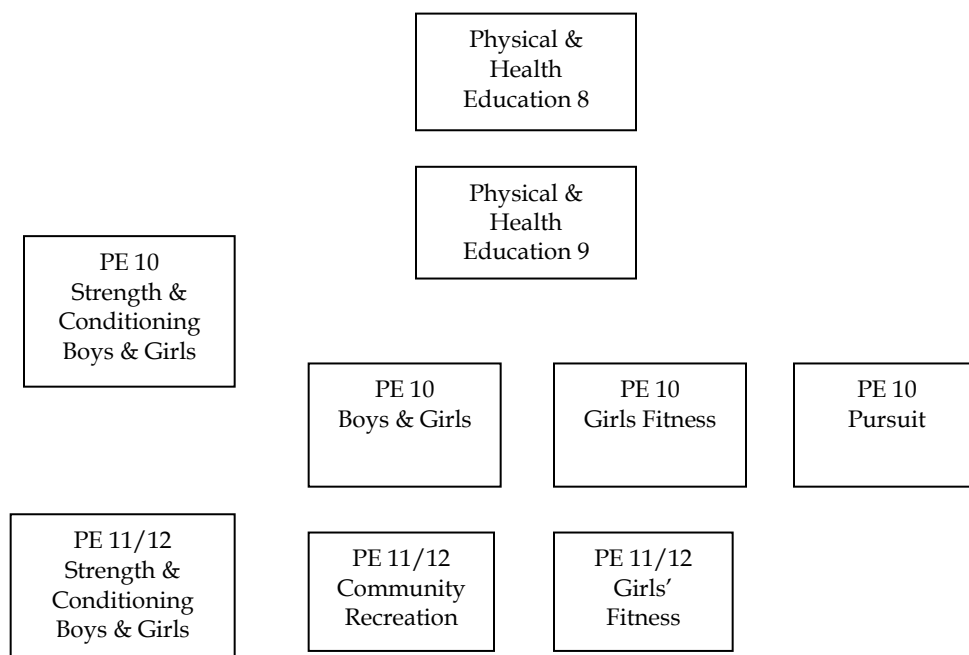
Physical & Health Education 8

Physical & Health Education 9

PE 10 Strength & Conditioning Boys & Girls

PE 10 Boys & Girls

PE 10 Girls Fitness

PE 10 Pursuit

PE 11/12 Strength & Conditioning Boys & Girls

PE 11/12 Community Recreation

PE 11/12 Girls' Fitness